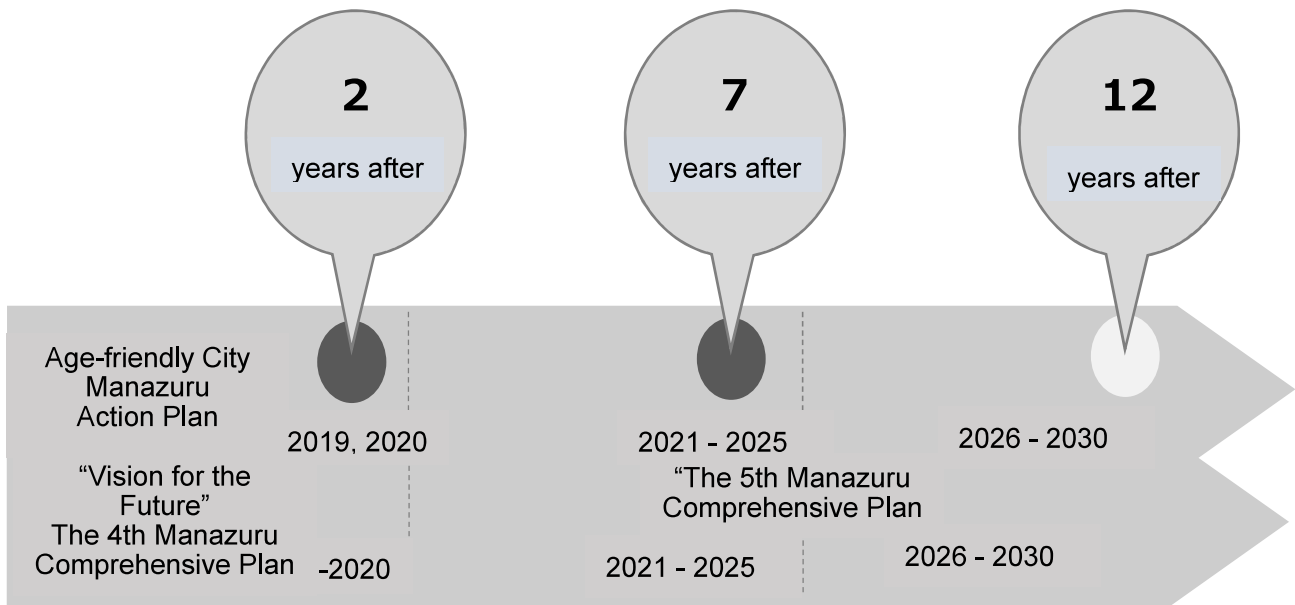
2

years after

7

years after

12

years after

Age-friendly City Manazuru Action Plan

2019, 2020

2021 - 2025

2026 - 2030

“Vision for the Future” The 4th Manazuru Comprehensive Plan

-2020

“The 5th Manazuru Comprehensive Plan

2021 - 2025

2026 - 2030